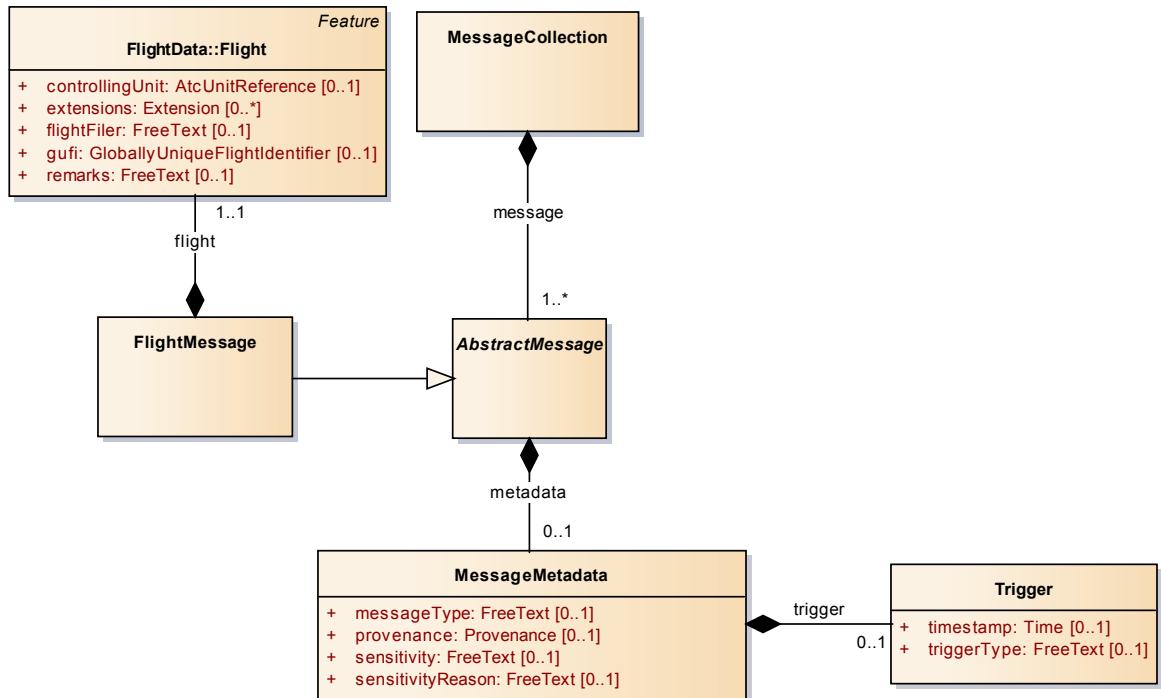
Feature
FlightData::Flight

+ controllingUnit: AtcUnitReference [0..1]
+ extensions: Extension [0..*]
+ flightFiler: FreeText [0..1]
+ gufi: GloballyUniqueFlightIdentifier [0..1]
+ remarks: FreeText [0..1]

1..1
flight

MessageCollection

message

1..*

FlightMessage

AbstractMessage

metadata

0..1

MessageMetadata

+ messageType: FreeText [0..1]
+ provenance: Provenance [0..1]
+ sensitivity: FreeText [0..1]
+ sensitivityReason: FreeText [0..1]

trigger

0..1

Trigger

+ timestamp: Time [0..1]
+ triggerType: FreeText [0..1]